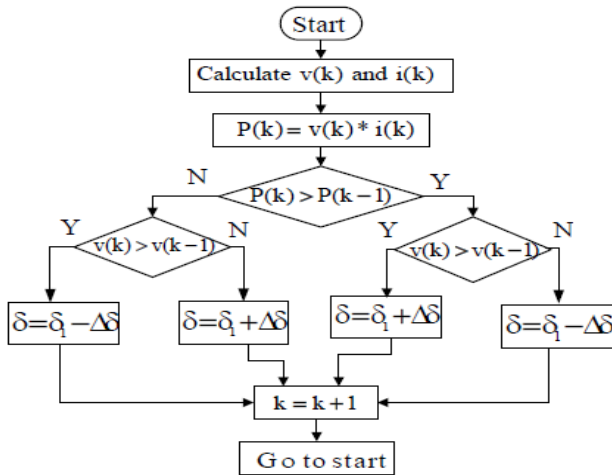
Start

Calculate v(k) and i(k)

$P(k) = v(k) * i(k)$

N

$P(k) > P(k-1)$

Y

Y

$v(k) > v(k-1)$

N

Y

$v(k) > v(k-1)$

N

$\delta = \delta_1 - \Delta\delta$

$\delta = \delta_1 + \Delta\delta$

$\delta = \delta_1 + \Delta\delta$

$\delta = \delta_1 - \Delta\delta$

$k = k + 1$

Go to start